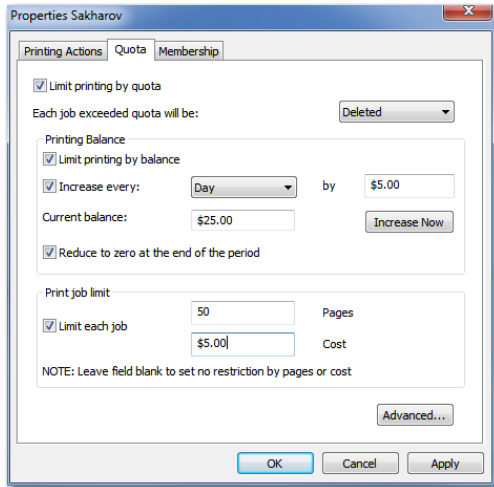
Properties Sakharov

Printing Actions | Quota | Membership

Limit printing by quota

Each job exceeded quota will be: Deleted

Printing Balance

Limit printing by balance

Increase every: Day by $5.00

Current balance: $25.00 Increase Now

Reduce to zero at the end of the period

Print job limit

Limit each job 50 Pages

$5.00 Cost

NOTE: Leave field blank to set no restriction by pages or cost

Advanced...

OK Cancel Apply